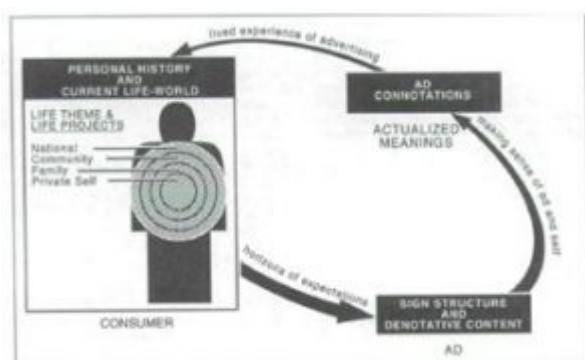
lived experience of advertising

PERSONAL HISTORY AND CURRENT LIFE-WORLD

LIFE THEME & LIFE PROJECTS

National
Community
Family
Private Self

CONSUMER

AD CONNOTATIONS

ACTUALIZED MEANINGS

making sense of ad and self

horizons of expectations

SIGN STRUCTURE AND DENOTATIVE CONTENT

AD